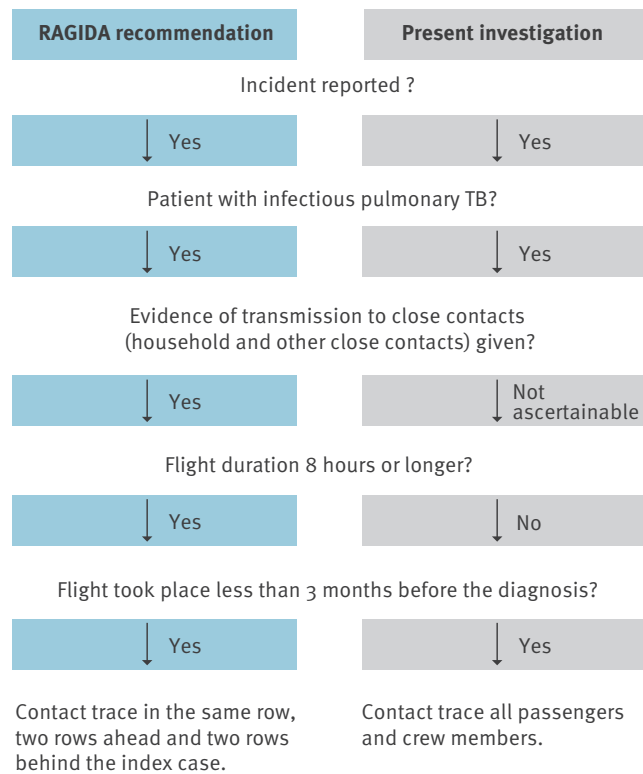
RAGIDA recommendation

Present investigation

Incident reported ?

Yes

Yes

Patient with infectious pulmonary TB?

Yes

Yes

Evidence of transmission to close contacts (household and other close contacts) given?

Yes

Not ascertainable

Flight duration 8 hours or longer?

Yes

No

Flight took place less than 3 months before the diagnosis?

Yes

Yes

Contact trace in the same row, two rows ahead and two rows behind the index case.

Contact trace all passengers and crew members.